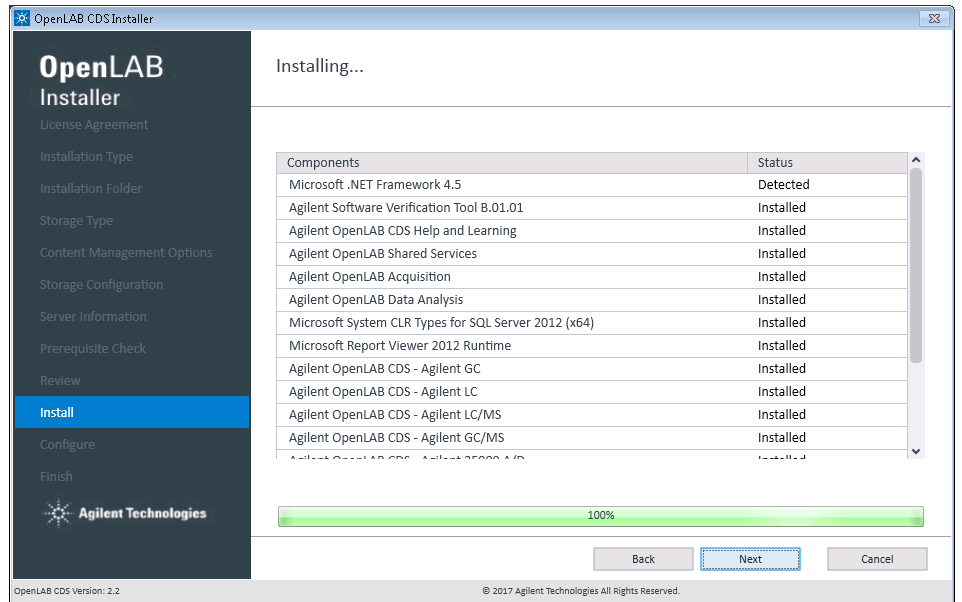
OpenLAB CDS Installer

OpenLAB Installer

License Agreement
Installation Type
Installation Folder
Storage Type
Content Management Options
Storage Configuration
Server Information
Prerequisite Check
Review
Install
Configure
Finish

Agilent Technologies

Installing...

| Components | Status |
|---|---|
| Microsoft .NET Framework 4.5 | Detected |
| Agilent Software Verification Tool B.01.01 | Installed |
| Agilent OpenLAB CDS Help and Learning | Installed |
| Agilent OpenLAB Shared Services | Installed |
| Agilent OpenLAB Acquisition | Installed |
| Agilent OpenLAB Data Analysis | Installed |
| Microsoft System CLR Types for SQL Server 2012 (x64) | Installed |
| Microsoft Report Viewer 2012 Runtime | Installed |
| Agilent OpenLAB CDS - Agilent GC | Installed |
| Agilent OpenLAB CDS - Agilent LC | Installed |
| Agilent OpenLAB CDS - Agilent LC/MS | Installed |
| Agilent OpenLAB CDS - Agilent GC/MS | Installed |
| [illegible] | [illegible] |

100%

Back Next Cancel

OpenLAB CDS Version: 2.2

© 2017 Agilent Technologies All Rights Reserved.